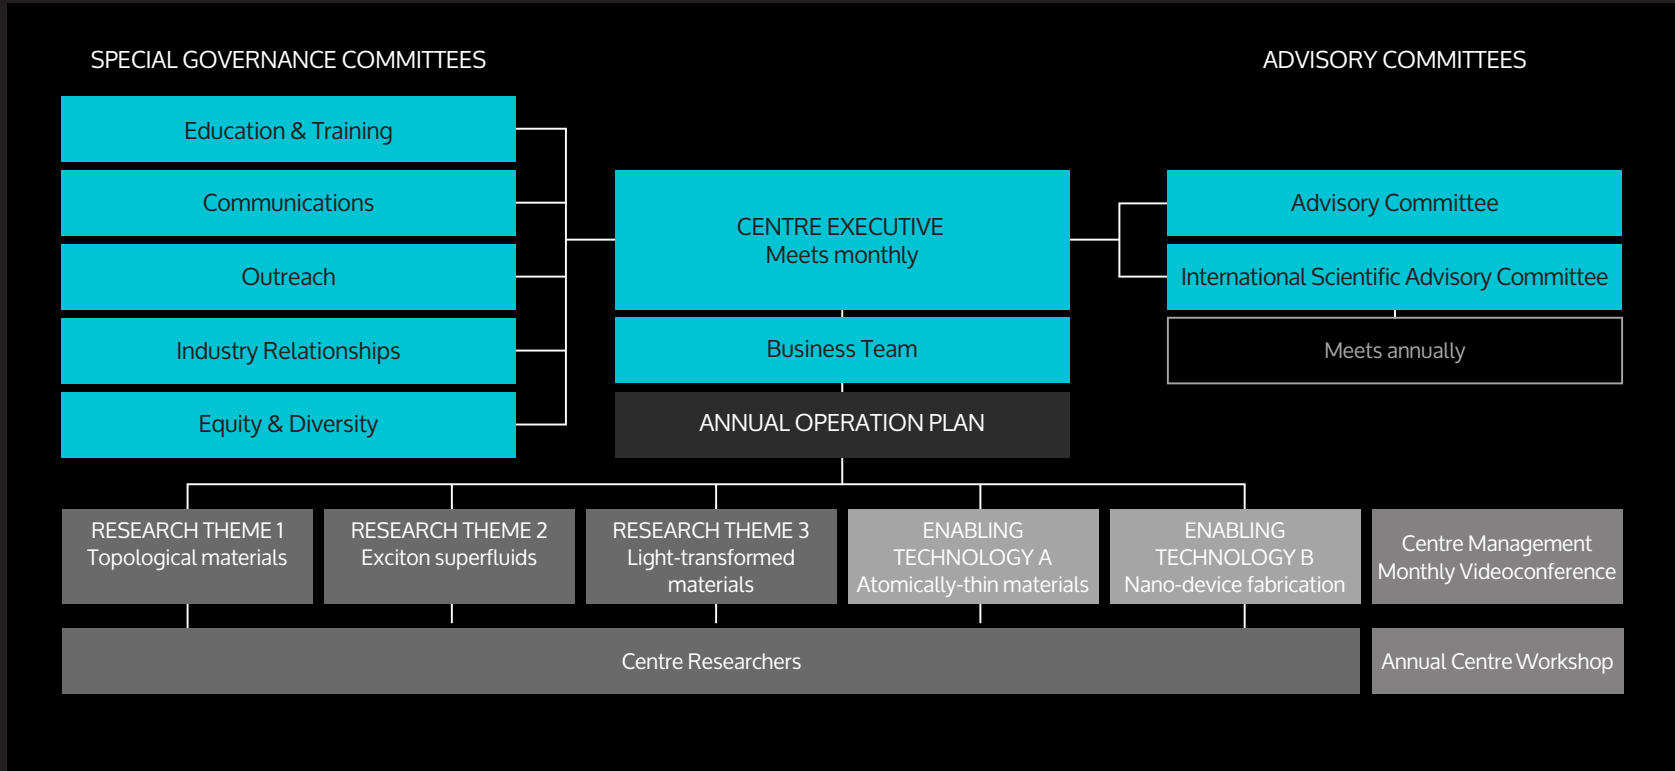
SPECIAL GOVERNANCE COMMITTEES

ADVISORY COMMITTEES

Education & Training

Communications

Outreach

Industry Relationships

Equity & Diversity

CENTRE EXECUTIVE
Meets monthly

Business Team

ANNUAL OPERATION PLAN

Advisory Committee

International Scientific Advisory Committee

Meets annually

RESEARCH THEME 1
Topological materials

RESEARCH THEME 2
Exciton superfluids

RESEARCH THEME 3
Light-transformed materials

ENABLING TECHNOLOGY A
Atomically-thin materials

ENABLING TECHNOLOGY B
Nano-device fabrication

Centre Management
Monthly Videoconference

Centre Researchers

Annual Centre Workshop